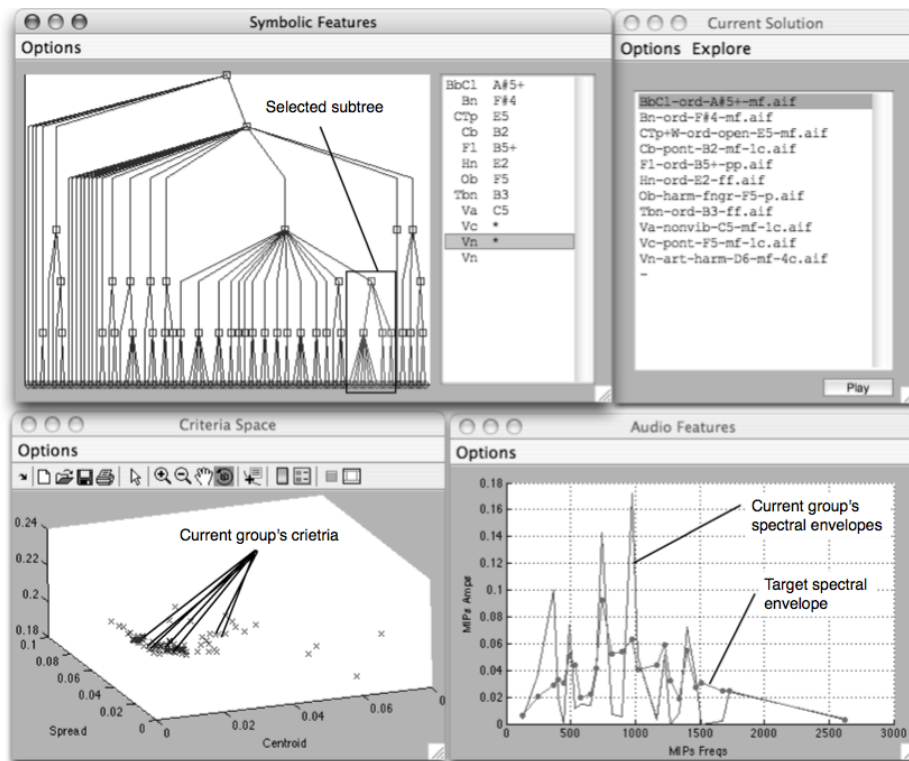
Symbolic Features

Options

Selected subtree

| | |
|---|---|
| BbCl | A#5+ |
| Bn | F#4 |
| CTp | E5 |
| Cb | B2 |
| Fl | B5+ |
| Hn | E2 |
| Ob | F5 |
| Tbn | B3 |
| Va | C5 |
| Vc | * |
| Vn | * |
| Vn | |

Current Solution

Options Explore

BbCl-ord-A#5+-mf.aif
Bn-ord-F#4-mf.aif
CTp+W-ord-open-E5-mf.aif
Cb-pont-B2-mf-1c.aif
Fl-ord-B5+-pp.aif
Hn-ord-E2-ff.aif
Ob-harm-fngr-F5-p.aif
Tbn-ord-B3-ff.aif
Va-nonvib-C5-mf-1c.aif
Vc-pont-F5-mf-1c.aif
Vn-art-harm-D6-mf-4c.aif
-

Play

Criteria Space

Options

Current group's crietria

0.24
0.22
0.2
0.18
0.1
0.08
0.06
0.04
0.02
0
Spread
0
0.02
0.04
0.06
Centroid

Audio Features

Options

Current group's spectral envelopes

Target spectral envelope

0.18
0.16
0.14
0.12
0.1
0.08
0.06
0.04
0.02
0
MIPs Amps
0
500
1000
1500
2000
2500
3000
MIPs Freqs